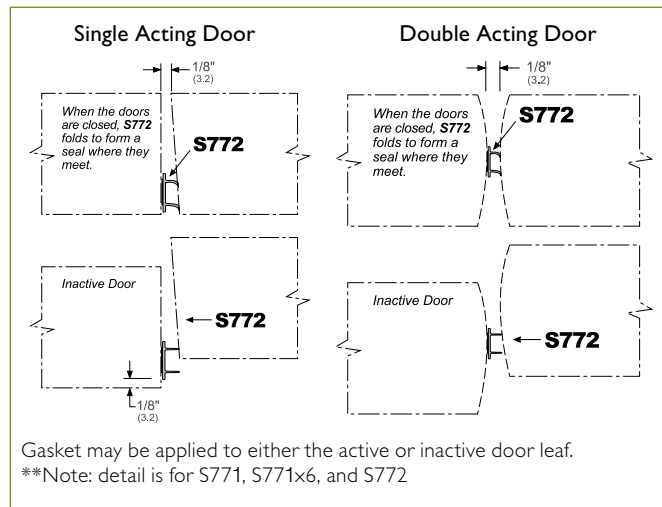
Single Acting Door

Double Acting Door

1/8"
(3.2)

When the doors are closed, **S772** folds to form a seal where they meet.

S772

1/8"
(3.2)

When the doors are closed, **S772** folds to form a seal where they meet.

S772

Inactive Door

S772

1/8"
(3.2)

Inactive Door

S772

Gasket may be applied to either the active or inactive door leaf.
**Note: detail is for S771, S771x6, and S772